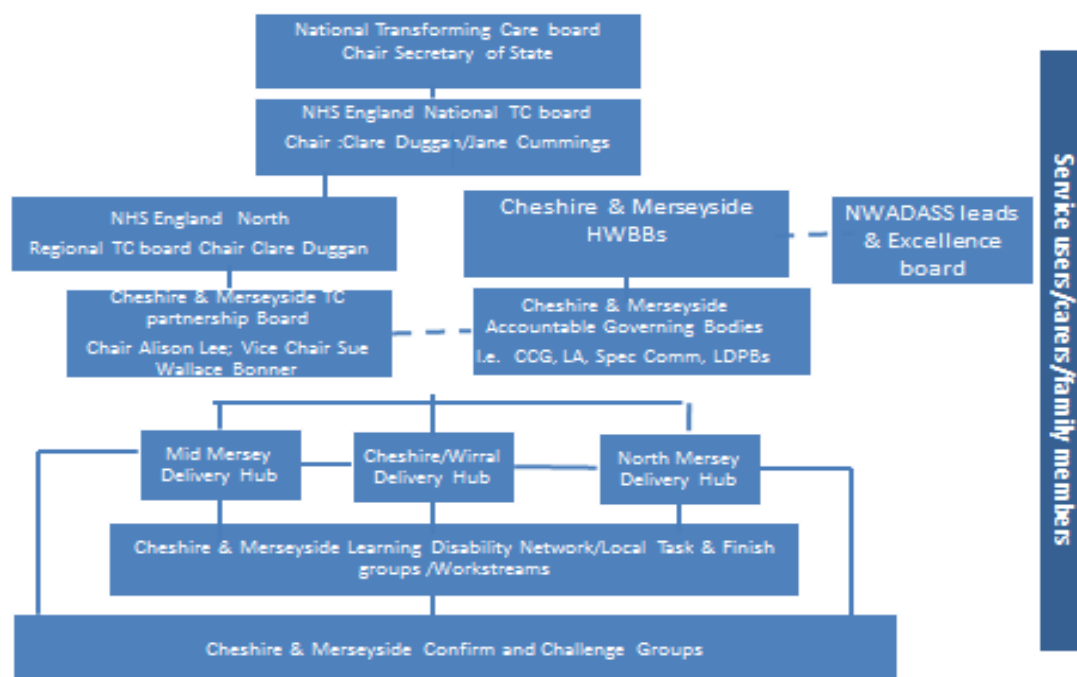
National Transforming Care board
Chair Secretary of State

NHS England National TC board
Chair :Clare Duggan/Jane Cummings

NHS England North
Regional TC board Chair Clare Duggan

Cheshire & Merseyside HWBBs

NWADASS leads & Excellence board

Cheshire & Merseyside TC partnership Board
Chair Alison Lee; Vice Chair Sue Wallace Bonner

Cheshire & Merseyside Accountable Governing Bodies
i.e. CCG, LA, Spec Comm, LDPBs

Mid Mersey Delivery Hub

Cheshire/Wirral Delivery Hub

North Mersey Delivery Hub

Cheshire & Merseyside Learning Disability Network/Local Task & Finish groups /Workstreams

Cheshire & Merseyside Confirm and Challenge Groups

Service users/carers/family members